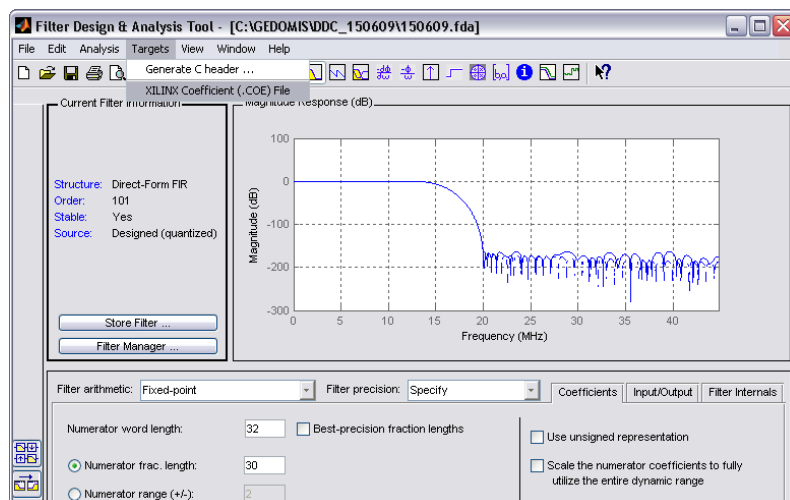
Filter Design & Analysis Tool - [C:\GEDOMIS\DDC_150609\150609.fda]

File Edit Analysis Targets View Window Help

Generate C header ...
XILINX Coefficient (.COE) File

Current Filter Information

Structure: Direct-Form FIR
Order: 101
Stable: Yes
Source: Designed (quantized)

Store Filter ...
Filter Manager ...

Magnitude Response (dB)

100
0
-100
-200
-300
Magnitude (dB)
0 5 10 15 20 25 30 35 40
Frequency (MHz)

Filter arithmetic: Fixed-point
Filter precision: Specify
Coefficients Input/Output Filter Internals

Numerator word length: 32
Best-precision fraction lengths
Use unsigned representation
Numerator frac. length: 30
Scale the numerator coefficients to fully utilize the entire dynamic range
Numerator range (+/-): 2